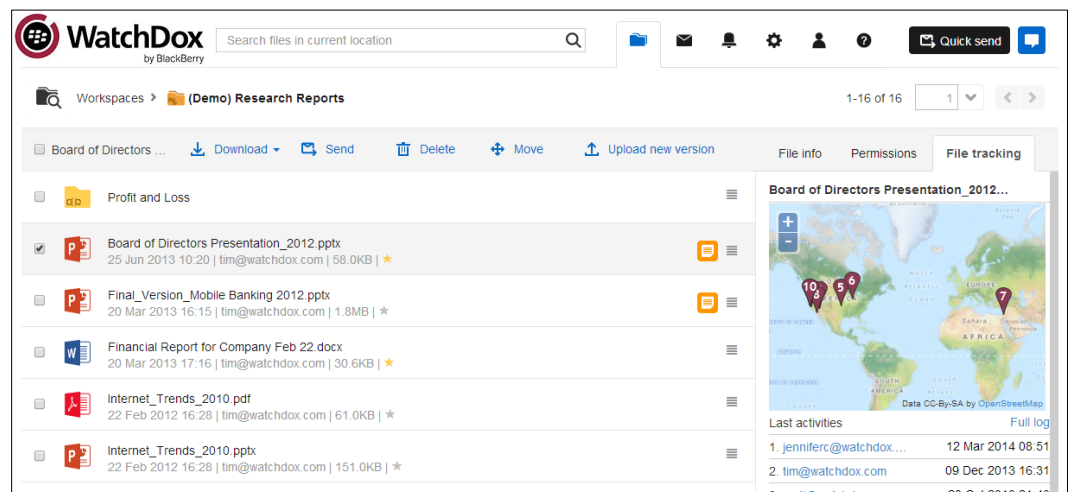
WatchDox by BlackBerry

Search files in current location

Quick send

Workspaces > (Demo) Research Reports

1-16 of 16 1

Board of Directors ... Download Send Delete Move Upload new version

File info Permissions File tracking

GD Profit and Loss

Board of Directors Presentation_2012.pptx
25 Jun 2013 10:20 | tim@watchdox.com | 58.0KB |

Final_Version_Mobile Banking 2012.pptx
20 Mar 2013 16:15 | tim@watchdox.com | 1.8MB |

Financial Report for Company Feb 22.docx
20 Mar 2013 17:16 | tim@watchdox.com | 30.6KB |

Internet_Trends_2010.pdf
22 Feb 2012 16:28 | tim@watchdox.com | 61.0KB |

Internet_Trends_2010.pptx
22 Feb 2012 16:28 | tim@watchdox.com | 151.0KB |

Board of Directors Presentation_2012...

+
-
10 8 5 6 7
EUROPE
AFRICA
Sahara
SOUTH AMERICA
Data CC-By-SA by OpenStreetMap

Last activities Full log
1. jenniferc@watchdox.... 12 Mar 2014 08:51
2. tim@watchdox.com 09 Dec 2013 16:31
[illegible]